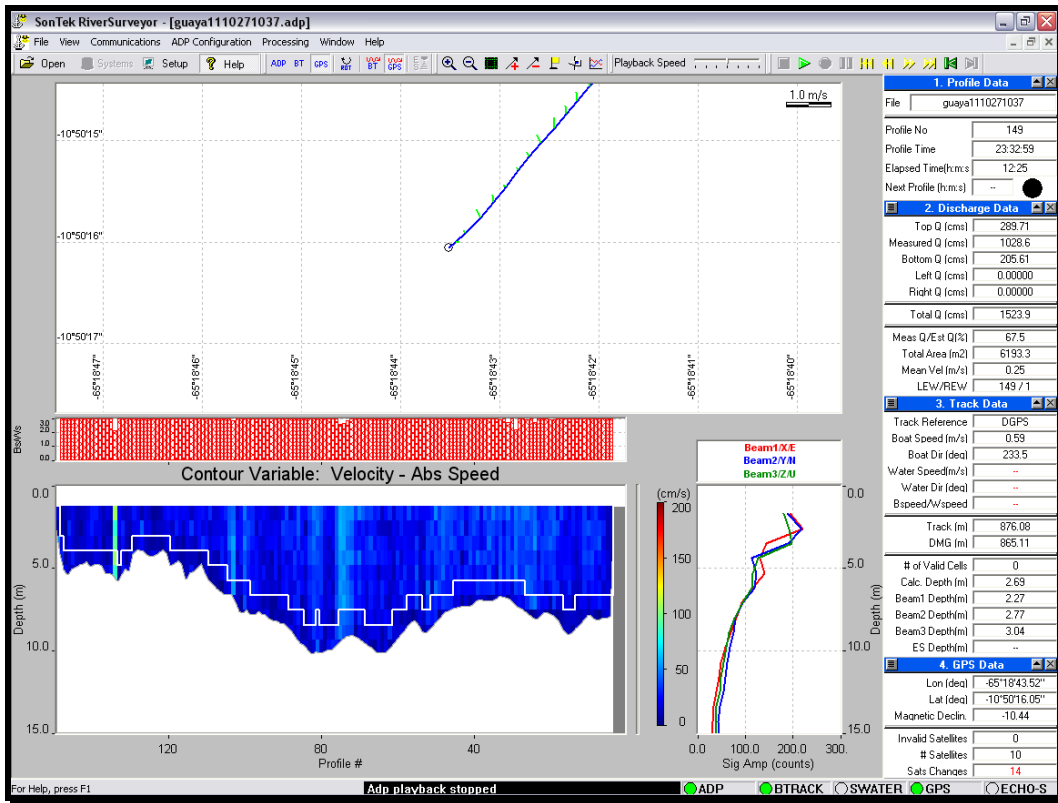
SonTek RiverSurveyor - [guaya1110271037.adp]

File View Communications ADP Configuration Processing Window Help

Open Systems Setup Help ADP BT GPS RBT BT GPS Playback Speed

1.0 m/s

-10°50'15"
-10°50'16"
-10°50'17"

-65°18'47" -65°18'46" -65°18'45" -65°18'44" -65°18'43" -65°18'42" -65°18'41" -65°18'40"

BsWs 3.0 2.0 1.0 0.0

Contour Variable: Velocity - Abs Speed

0.0 5.0 10.0 15.0
Depth (m)
120 80 40
Profile #

(cm/s)
200 150 100 50 0

Beam1/X/E
Beam2/Y/N
Beam3/Z/U

0.0 5.0 10.0 15.0
Depth (m)
0.0 100.0 200.0 300.
Sig Amp (counts)

1. Profile Data
| File | guaya1110271037 |
|---|---|
| Profile No | 149 |
| Profile Time | 23:32:59 |
| Elapsed Time(h:m:s) | 12:25 |
| Next Profile (h:m:s) | -- |

2. Discharge Data
| Top Q (cms) | 289.71 |
|---|---|
| Measured Q (cms) | 1028.6 |
| Bottom Q (cms) | 205.61 |
| Left Q (cms) | 0.00000 |
| Right Q (cms) | 0.00000 |
| Total Q (cms) | 1523.9 |
| Meas Q/Est Q(%) | 67.5 |
| Total Area (m2) | 6193.3 |
| Mean Vel (m/s) | 0.25 |
| LEW/REW | 149 / 1 |

3. Track Data
| Track Reference | DGPS |
|---|---|
| Boat Speed (m/s) | 0.59 |
| Boat Dir (deg) | 233.5 |
| Water Speed(m/s) | -- |
| Water Dir (deg) | -- |
| Bspeed/Wspeed | -- |
| Track (m) | 876.08 |
| DMG (m) | 865.11 |
| # of Valid Cells | 0 |
| Calc. Depth (m) | 2.69 |
| Beam1 Depth(m) | 2.27 |
| Beam2 Depth(m) | 2.77 |
| Beam3 Depth(m) | 3.04 |
| ES Depth(m) | -- |

4. GPS Data
| Lon (deg) | -65°18'43.52" |
|---|---|
| Lat (deg) | -10°50'16.05" |
| Magnetic Declin. | -10.44 |
| Invalid Satellites | 0 |
| # Satellites | 10 |
| Sats Changes | 14 |

For Help, press F1 Adp playback stopped ADP BTRACK SWATER GPS ECHO-S